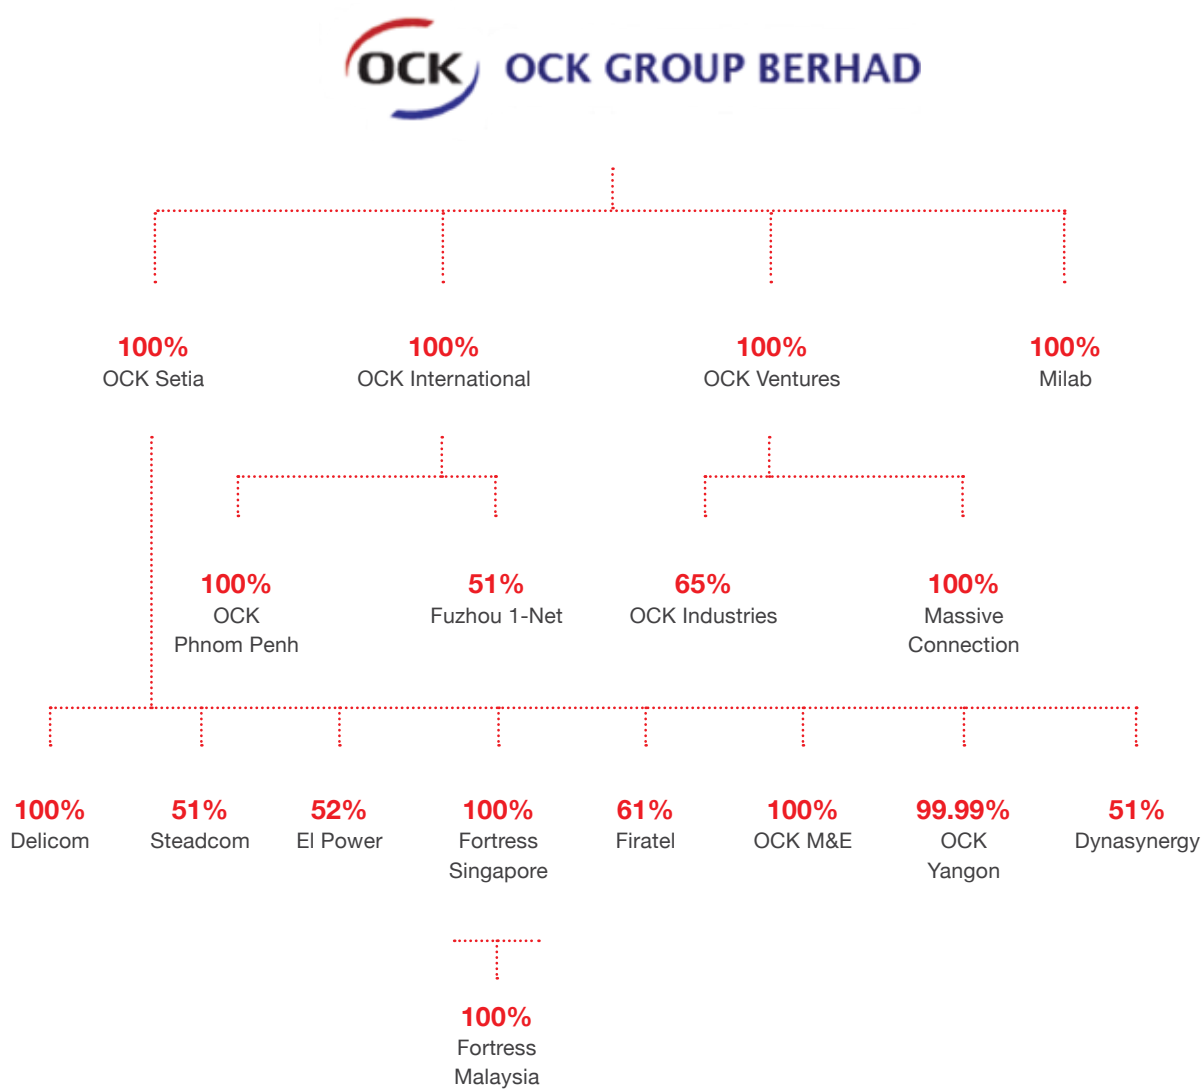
OCK OCK GROUP BERHAD

100%
OCK Setia

100%
OCK International

100%
OCK Ventures

100%
Milab

100%
OCK Phnom Penh

51%
Fuzhou 1-Net

65%
OCK Industries

100%
Massive Connection

100%
Delicom

51%
Steadcom

52%
El Power

100%
Fortress Singapore

61%
Firatel

100%
OCK M&E

99.99%
OCK Yangon

51%
Dynasynergy

100%
Fortress Malaysia